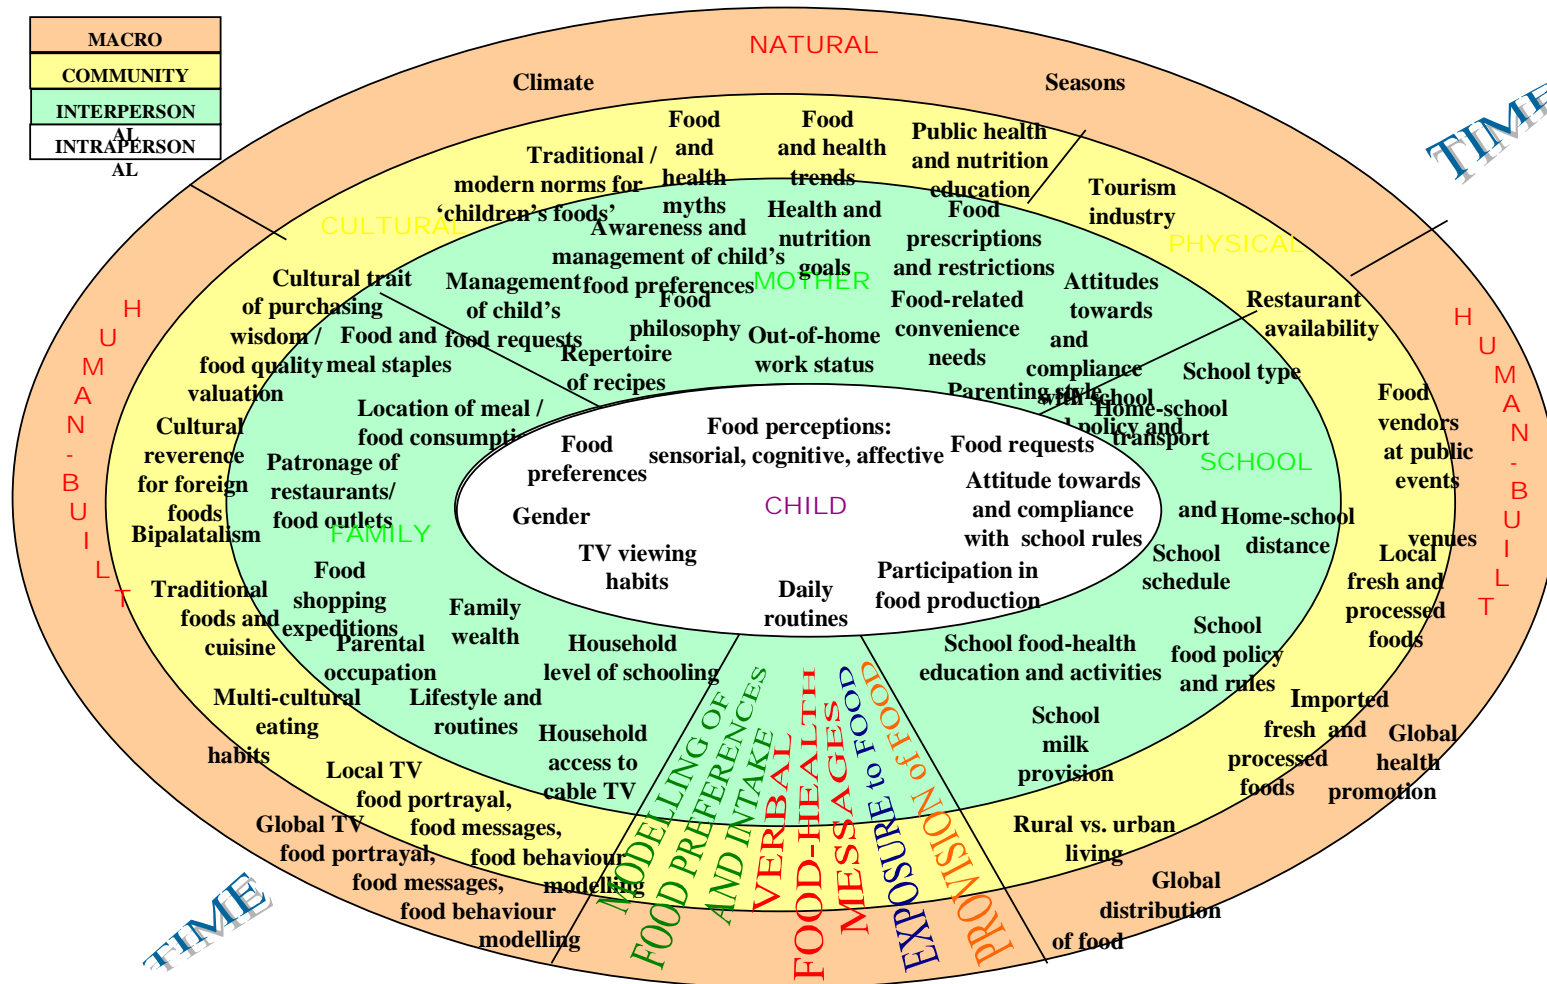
MACRO
COMMUNITY
INTERPERSONAL
INTRAPERSONAL

NATURAL
Climate
Seasons
TIME
TIME

CULTURAL
PHYSICAL
H U M A N - B U I L T
H U M A N - B U I L T

Traditional / modern norms for 'children's foods'
Food and health myths
Food and health trends
Public health and nutrition education
Tourism industry
Awareness and management of child's food preferences
Health and nutrition goals
Food prescriptions and restrictions
MOTHER
Management of child's food requests
Food philosophy
Out-of-home work status
Food-related convenience needs
Attitudes towards and compliance with school policy and rules
Parenting style
Repertoire of recipes
Cultural trait of purchasing wisdom / food quality valuation
Food and meal staples
Restaurant availability
School type
Home-school transport
Food vendors at public events and venues
Location of meal / food consumption
Cultural reverence for foreign foods
Patronage of restaurants/ food outlets
Bipalatalism
FAMILY
SCHOOL
Home-school distance
School schedule
Local fresh and processed foods

Food perceptions: sensorial, cognitive, affective
Food preferences
Food requests
CHILD
Gender
Attitude towards and compliance with school rules
TV viewing habits
Daily routines
Participation in food production

Traditional foods and cuisine
Food shopping expeditions
Family wealth
Parental occupation
Household level of schooling
School food-health education and activities
School food policy and rules
Multi-cultural eating habits
Lifestyle and routines
Household access to cable TV
School milk provision
Imported fresh and processed foods
Global health promotion
Local TV food portrayal, food messages, food behaviour modelling
Global TV food portrayal, food messages, food behaviour modelling
Rural vs. urban living
Global distribution of food

MODELLING OF FOOD PREFERENCES AND INTAKE
VERBAL FOOD-HEALTH MESSAGES
EXPOSURE to FOOD
PROVISION of FOOD